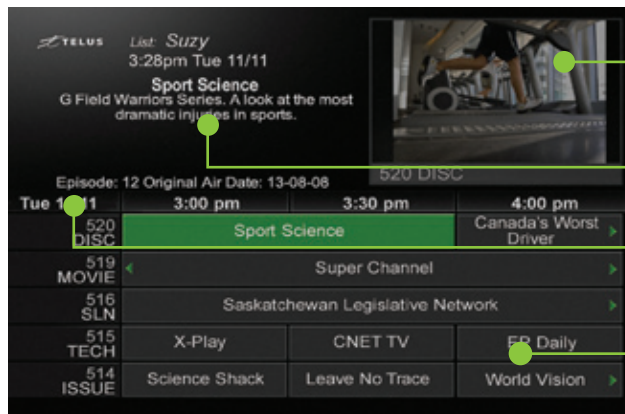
TELUS List: Suzy
3:28pm Tue 11/11

Sport Science
G Field Warriors Series. A look at the most dramatic injuries in sports.

520 DISC

Episode: 12 Original Air Date: 13-08-08

| Tue 1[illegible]11 | 3:00 pm | 3:30 pm | 4:00 pm |
|---|---|---|---|
| 520 DISC | Sport Science | | Canada's Worst Driver |
| 519 MOVIE | Super Channel | | |
| 516 SLN | Saskatchewan Legislative Network | | |
| 515 TECH | X-Play | CNET TV | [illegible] Daily |
| 514 ISSUE | Science Shack | Leave No Trace | World Vision |